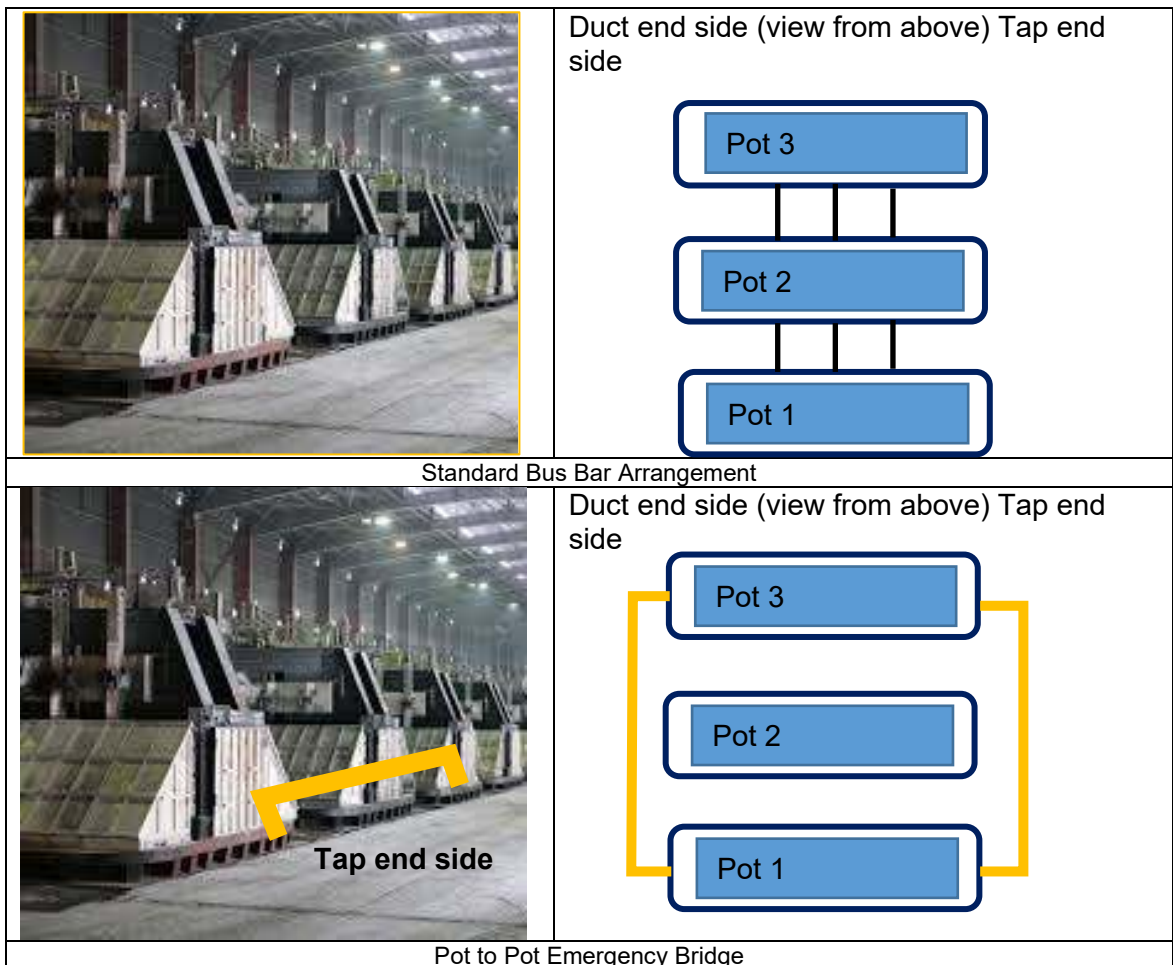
| | Duct end side (view from above) Tap end side<br>Pot 3<br>Pot 2<br>Pot 1 |
|---|---|
| Standard Bus Bar Arrangement | |
| Tap end side | Duct end side (view from above) Tap end side<br>Pot 3<br>Pot 2<br>Pot 1 |
| Pot to Pot Emergency Bridge | |